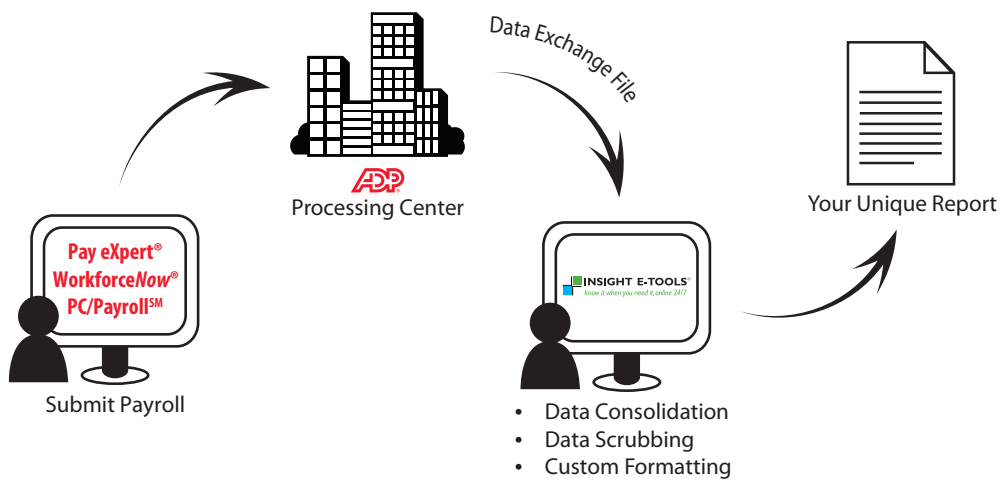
Pay eXpert®
WorkforceNow®
PC/Payroll℠

Submit Payroll

ADP®
Processing Center

Data Exchange File

INSIGHT E-TOOLS®
know it when you need it, online 24/7

• Data Consolidation
• Data Scrubbing
• Custom Formatting

Your Unique Report